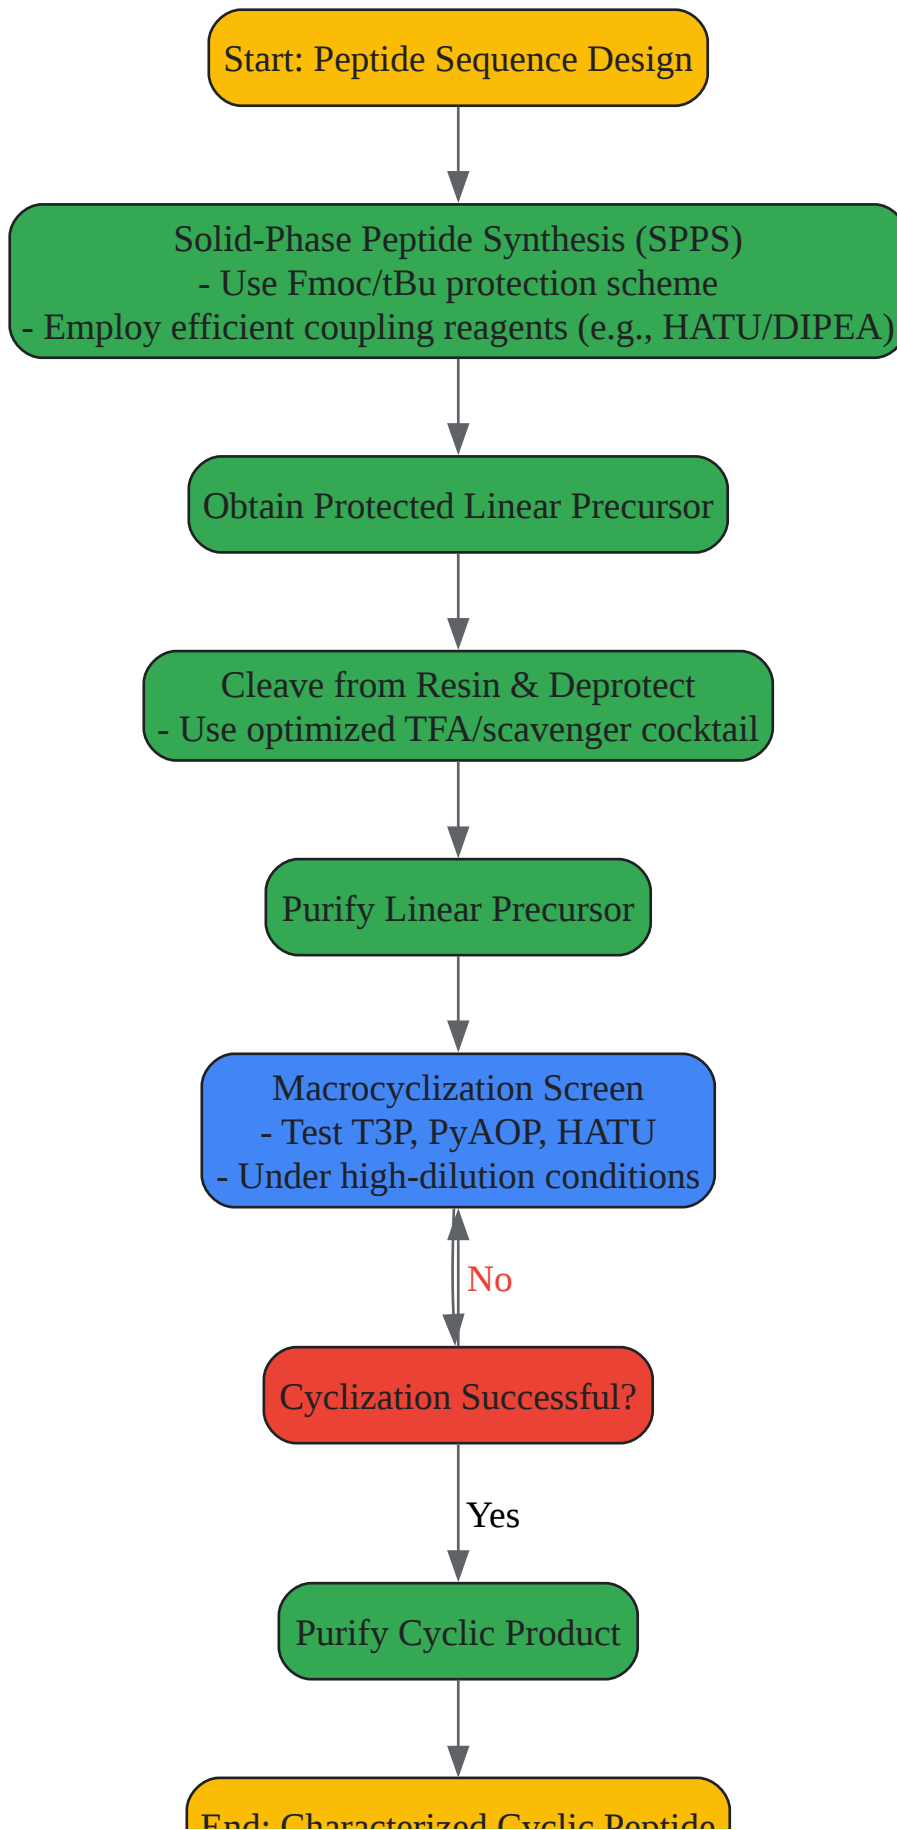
Start: Peptide Sequence Design

Solid-Phase Peptide Synthesis (SPPS)
- Use Fmoc/tBu protection scheme
- Employ efficient coupling reagents (e.g., HATU/DIPEA)

Obtain Protected Linear Precursor

Cleave from Resin & Deprotect
- Use optimized TFA/scavenger cocktail

Purify Linear Precursor

Macrocyclization Screen
- Test T3P, PyAOP, HATU
- Under high-dilution conditions

No

Cyclization Successful?

Yes

Purify Cyclic Product

End: Characterized Cyclic Peptide